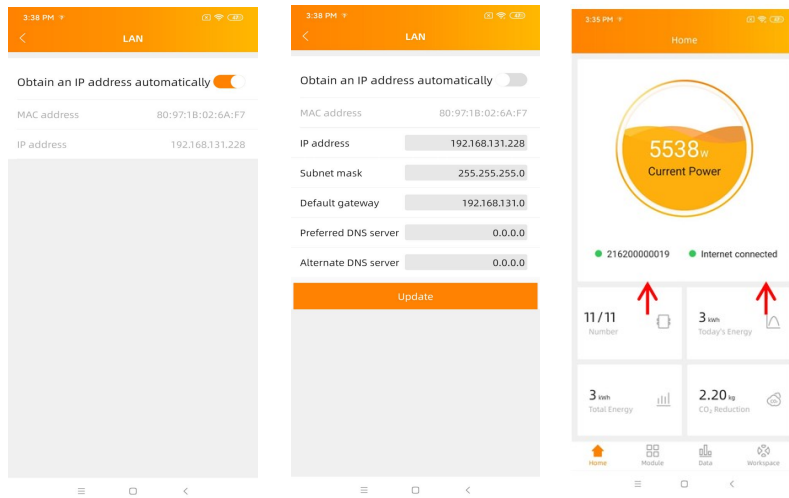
3:38 PM

LAN

Obtain an IP address automatically

MAC address 80:97:1B:02:6A:F7

IP address 192.168.131.228

3:38 PM

LAN

Obtain an IP address automatically

MAC address 80:97:1B:02:6A:F7

IP address 192.168.131.228

Subnet mask 255.255.255.0

Default gateway 192.168.131.0

Preferred DNS server 0.0.0.0

Alternate DNS server 0.0.0.0

Update

3:35 PM

Home

5538 w
Current Power

216200000019

Internet connected

11/11
Number

3 kWh
Today's Energy

3 kWh
Total Energy

2.20 kg
$CO_2$ Reduction

Home Module Data Workspace